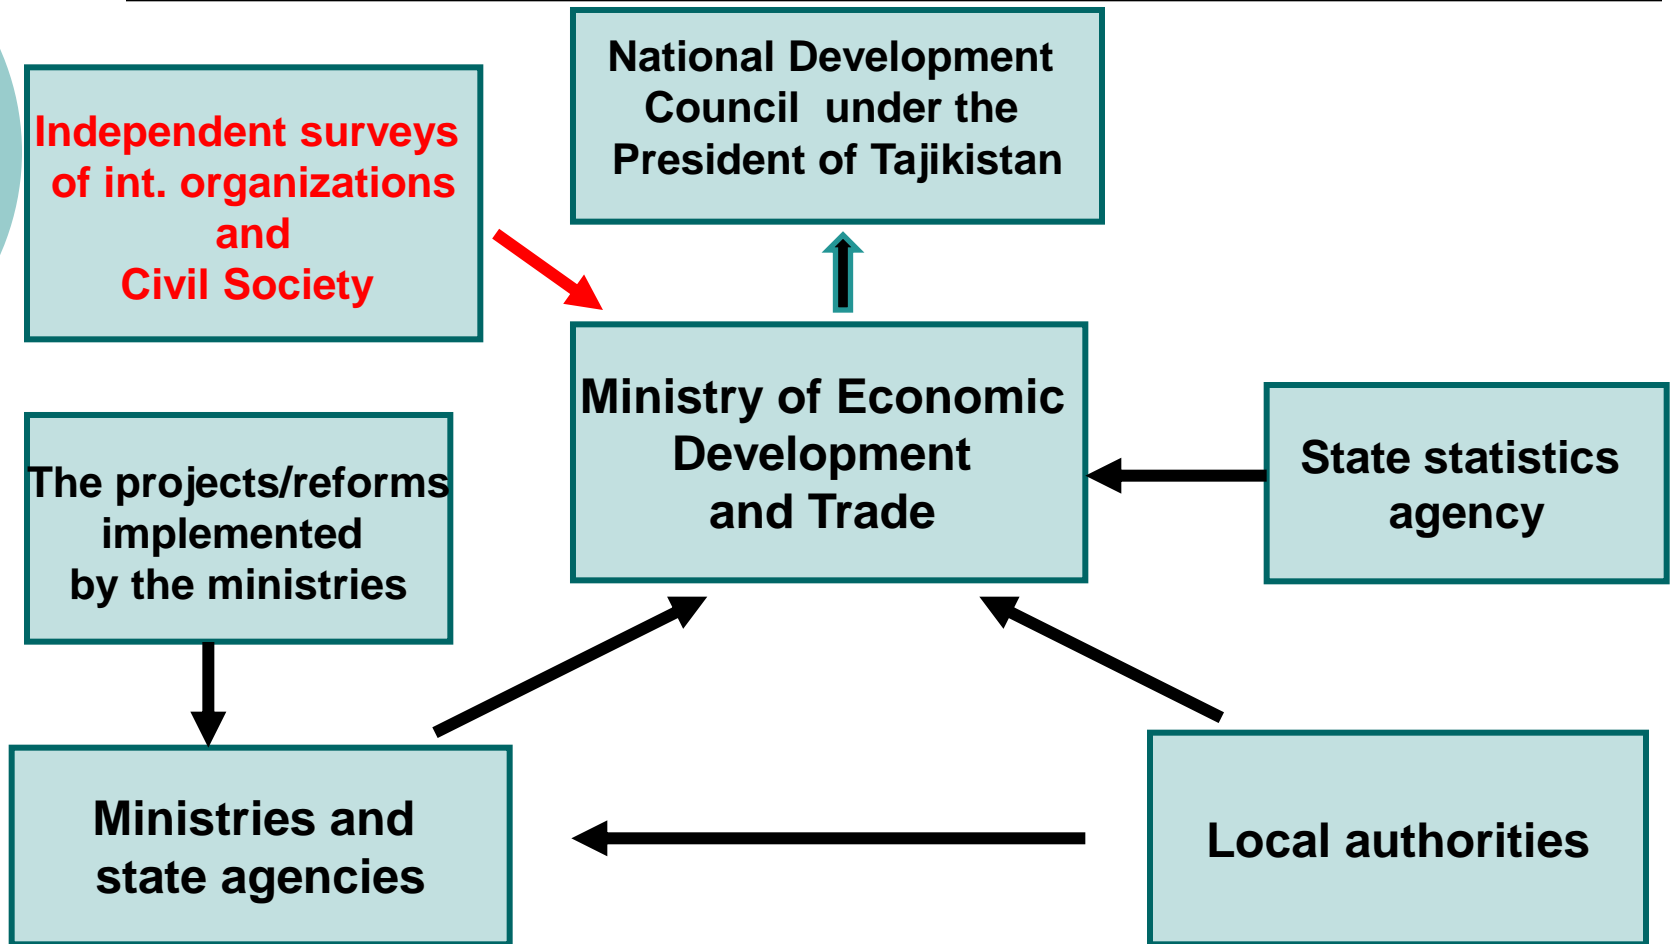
Independent surveys of int. organizations and Civil Society

National Development Council under the President of Tajikistan

Ministry of Economic Development and Trade

The projects/reforms implemented by the ministries

State statistics agency

Ministries and state agencies

Local authorities